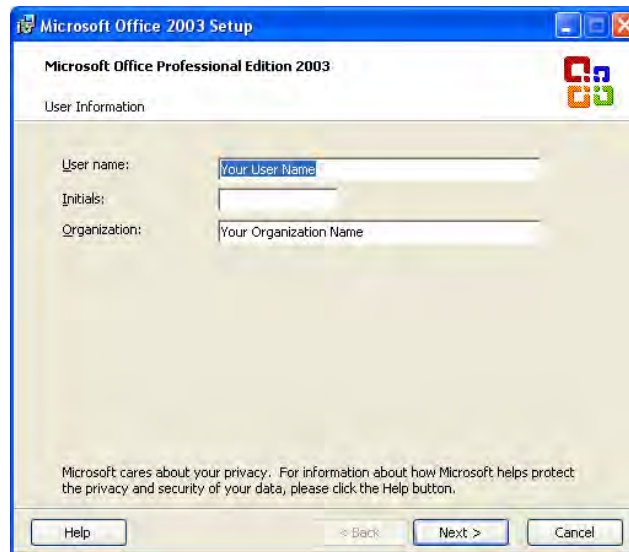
Microsoft Office 2003 Setup

Microsoft Office Professional Edition 2003

User Information

User name: Your User Name

Initials:

Organization: Your Organization Name

Microsoft cares about your privacy. For information about how Microsoft helps protect the privacy and security of your data, please click the Help button.

Help

< Back

Next >

Cancel